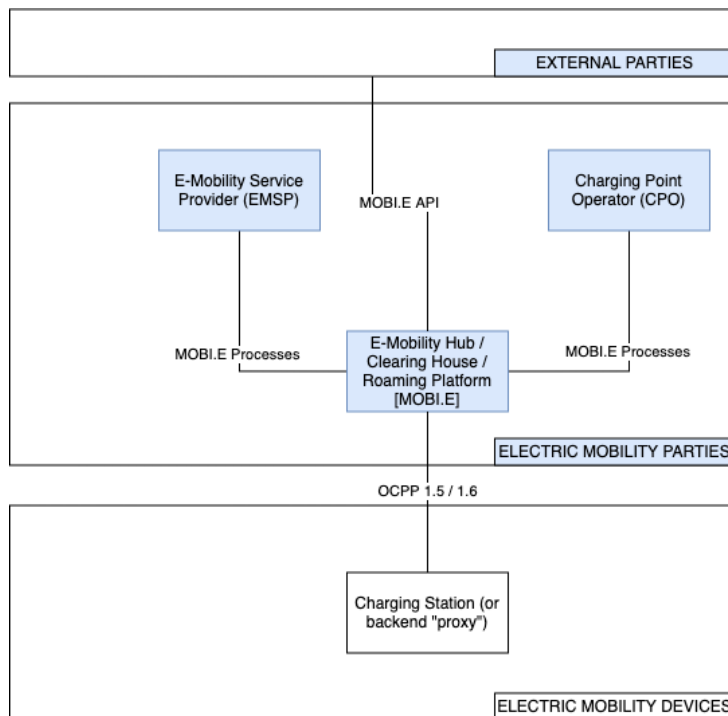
EXTERNAL PARTIES

E-Mobility Service Provider (EMSP)

MOBI.E API

Charging Point Operator (CPO)

MOBI.E Processes

E-Mobility Hub / Clearing House / Roaming Platform [MOBI.E]

MOBI.E Processes

ELECTRIC MOBILITY PARTIES

OCPP 1.5 / 1.6

Charging Station (or backend "proxy")

ELECTRIC MOBILITY DEVICES